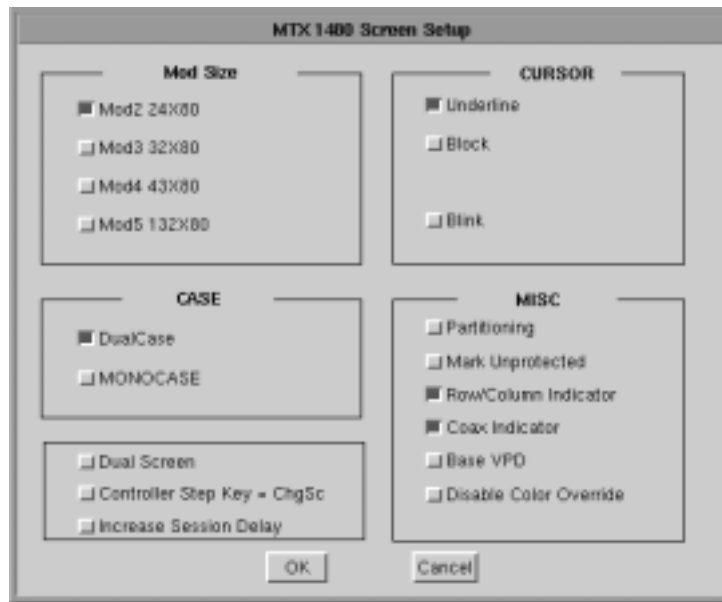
MTX 1480 Screen Setup

Mod Size

Mod2 24X80

Mod3 32X80

Mod4 43X80

Mod5 132X80

CURSOR

Underline

Block

Blink

CASE

DualCase

MONOCASE

MISC

Partitioning

Mark Unprotected

Row/Column Indicator

Coax Indicator

Base VPD

Disable Color Override

Dual Screen

Controller Step Key = ChgSc

Increase Session Delay

OK

Cancel